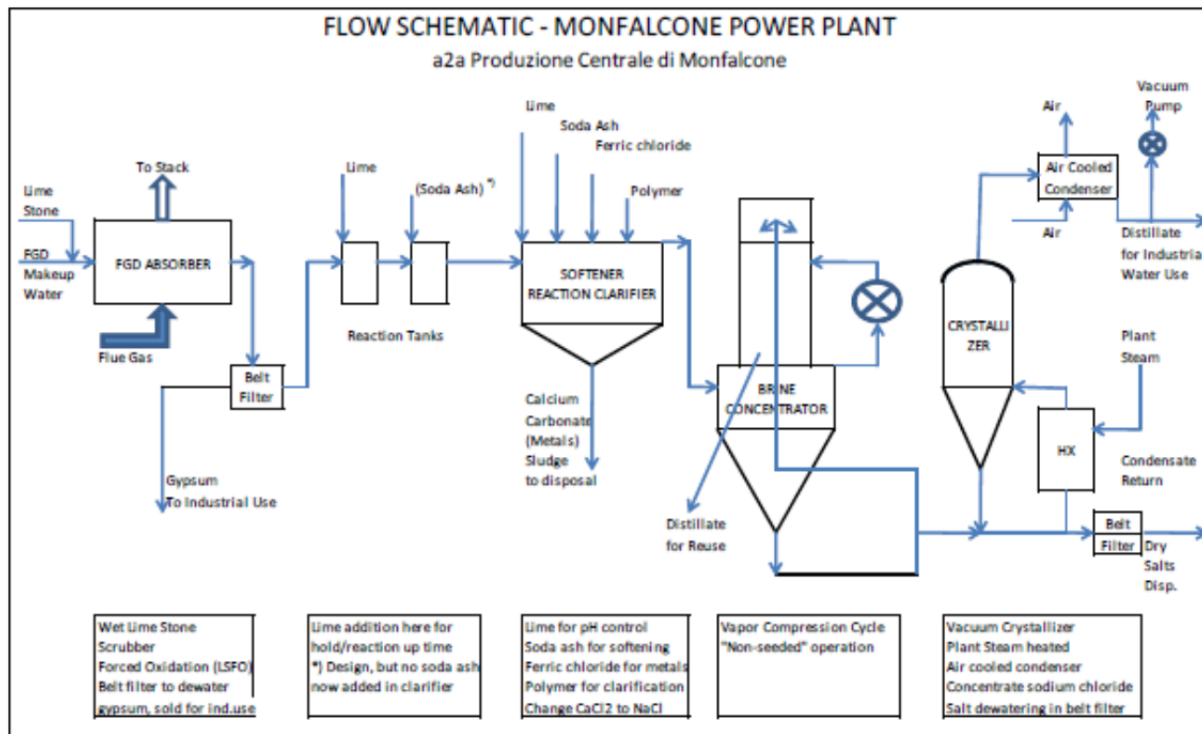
FLOW SCHEMATIC - MONFALCONE POWER PLANT
a2a Produzione Centrale di Monfalcone

Lime Stone

FGD Makeup Water

To Stack

FGD ABSORBER

Flue Gas

Belt Filter

Gypsum To Industrial Use

Lime

(Soda Ash) *)

Reaction Tanks

Lime

Soda Ash

Ferric chloride

Polymer

SOFTENER REACTION CLARIFIER

Calcium Carbonate (Metals) Sludge to disposal

BRINE CONCENTRATOR

Distillate for Reuse

Air

Vacuum Pump

Air Cooled Condenser

Air

Distillate for Industrial Water Use

CRYSTALLIZER

Plant Steam

HX

Condensate Return

Belt Filter

Dry Salts Disp.

| Wet Lime Stone Scrubber Forced Oxidation (LSFO) Belt filter to dewater gypsum, sold for ind.use | Lime addition here for hold/reaction up time *) Design, but no soda ash now added in clarifier | Lime for pH control Soda ash for softening Ferric chloride for metals Polymer for clarification Change CaCl2 to NaCl | Vapor Compression Cycle "Non-seeded" operation | Vacuum Crystallizer Plant Steam heated Air cooled condenser Concentrate sodium chloride Salt dewatering in belt filter |
|---|---|---|---|---|